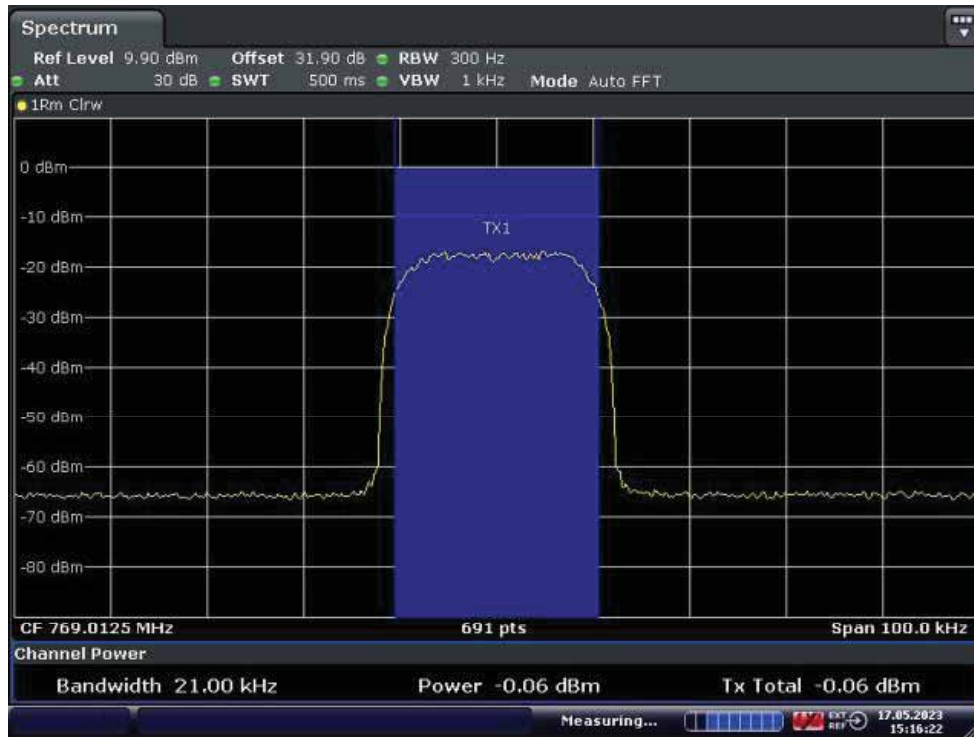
Spectrum

Ref Level 9.90 dBm Offset 31.90 dB RBW 300 Hz
Att 30 dB SWT 500 ms VBW 1 kHz Mode Auto FFT

1Rm Clrw

0 dBm
-10 dBm
TX1
-20 dBm
-30 dBm
-40 dBm
-50 dBm
-60 dBm
-70 dBm
-80 dBm

CF 769.0125 MHz 691 pts Span 100.0 kHz

Channel Power

Bandwidth 21.00 kHz Power -0.06 dBm Tx Total -0.06 dBm

Measuring... EXT REF 17.05.2023 15:16:22